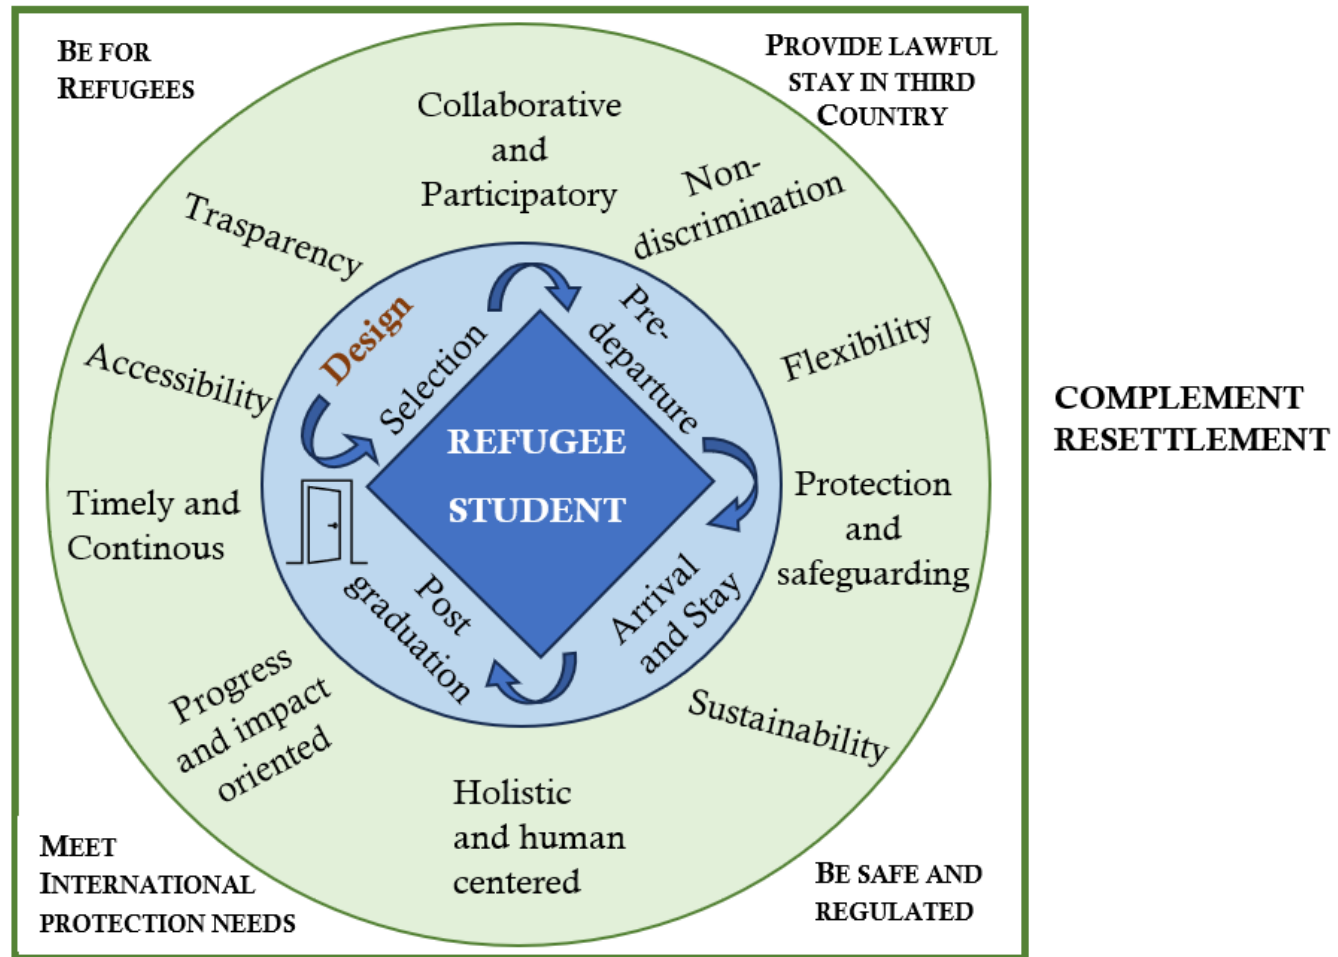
BE FOR REFUGEES

PROVIDE LAWFUL STAY IN THIRD COUNTRY

Collaborative and Participatory

Non-discrimination

Trasparency

Design

Selection

Pre-departure

Flexibility

Accessibility

REFUGEE STUDENT

Timely and Continous

Protection and safeguarding

Post graduation

Arrival and Stay

Progress and impact oriented

Sustainability

Holistic and human centered

MEET INTERNATIONAL PROTECTION NEEDS

BE SAFE AND REGULATED

COMPLEMENT RESETTLEMENT